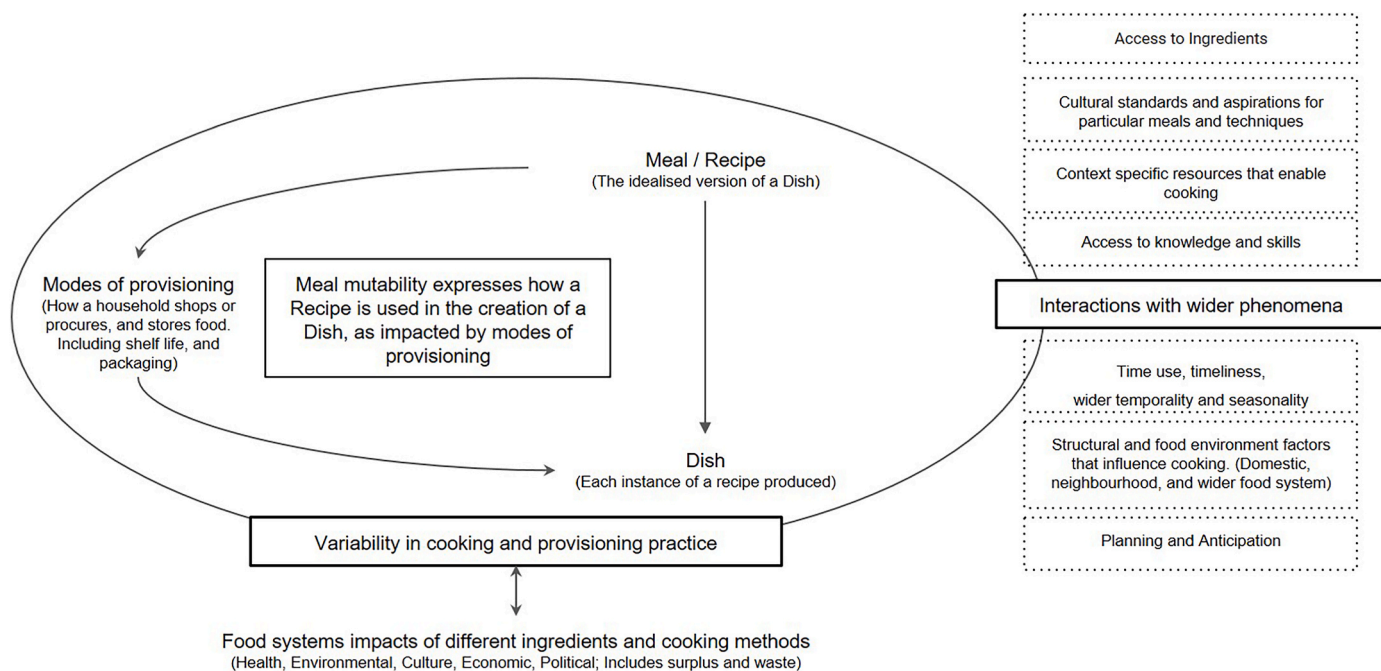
Access to Ingredients

Cultural standards and aspirations for particular meals and techniques

Context specific resources that enable cooking

Access to knowledge and skills

Meal / Recipe
(The idealised version of a Dish)

Modes of provisioning
(How a household shops or procures, and stores food. Including shelf life, and packaging)

Meal mutability expresses how a Recipe is used in the creation of a Dish, as impacted by modes of provisioning

Interactions with wider phenomena

Time use, timeliness,
wider temporality and seasonality

Structural and food environment factors that influence cooking. (Domestic, neighbourhood, and wider food system)

Planning and Anticipation

Dish
(Each instance of a recipe produced)

Variability in cooking and provisioning practice

Food systems impacts of different ingredients and cooking methods
(Health, Environmental, Culture, Economic, Political; Includes surplus and waste)